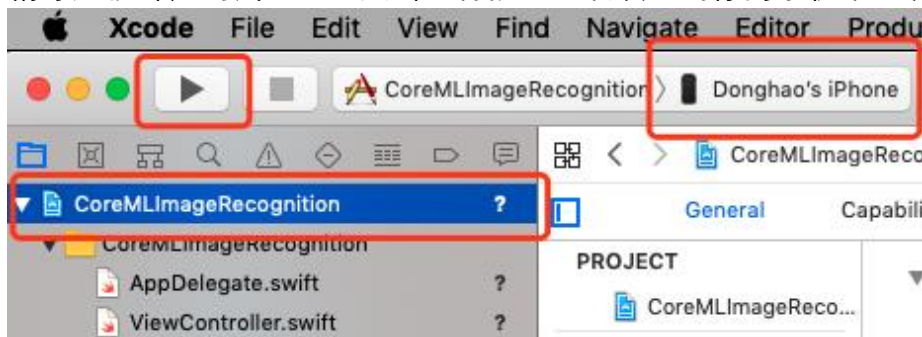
Xcode File Edit View Find Navigate Editor Produ

CoreMLImageRecognition 〉 Donghao's iPhone

CoreMLImageRecognition ?

CoreMLImageRecognition

AppDelegate.swift ?

ViewController.swift ?

CoreMLImageReco

General Capabili

PROJECT

CoreMLImageReco...